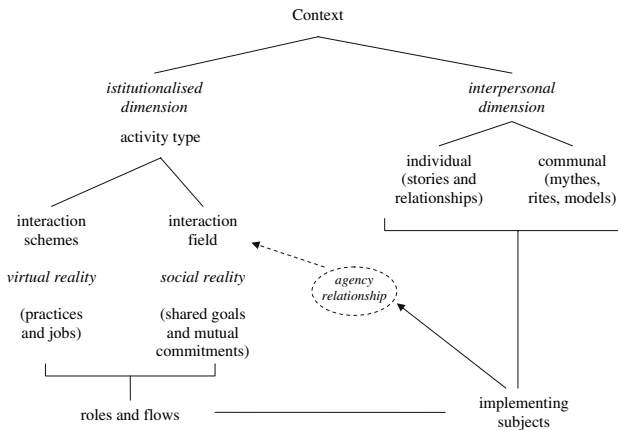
Context

istitutionalised dimension

activity type

interaction schemes

virtual reality

(practices and jobs)

interaction field

social reality

(shared goals and mutual commitments)

interpersonal dimension

individual (stories and relationships)

communal (mythes, rites, models)

agency relationship

roles and flows

implementing subjects